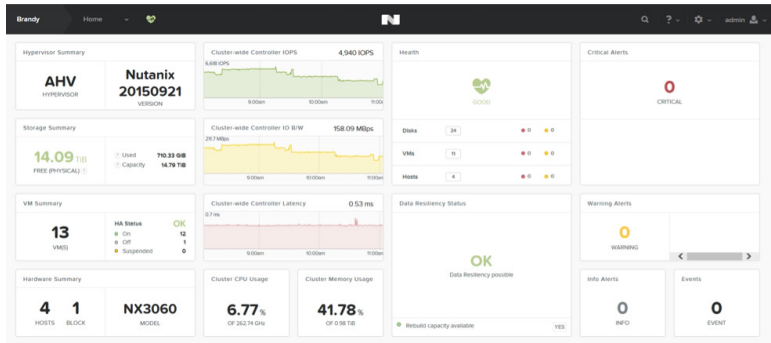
Brandy Home admin

Hypervisor Summary
AHV
HYPERVISOR
Nutanix 20150921
VERSION

Storage Summary
14.09 TiB
FREE (PHYSICAL)
Used 710.33 GiB
Capacity 14.79 TiB

VM Summary
13
VM(S)
HA Status OK
On 12
Off 1
Suspended 0

Hardware Summary
4 HOSTS
1 BLOCK
NX3060 MODEL

Cluster-wide Controller IOPS 4,940 IOPS
6,618 IOPS
9:00am 10:00am 11:00

Cluster-wide Controller IO B/W 158.09 MBps
297 MBps
9:00am 10:00am 11:00am

Cluster-wide Controller Latency 0.53 ms
0.7 ms
9:00am 10:00am 11:00

Cluster CPU Usage
6.77%
OF 262.74 GHz

Cluster Memory Usage
41.78%
OF 0.98 TiB

Health
GOOD
Disks 24 0 0
VMs 11 0 0
Hosts 4 0 0

Data Resiliency Status
OK
Data Resiliency possible
Rebuild capacity available YES

Critical Alerts
0
CRITICAL

Warning Alerts
0
WARNING

Info Alerts
0
INFO

Events
0
EVENT